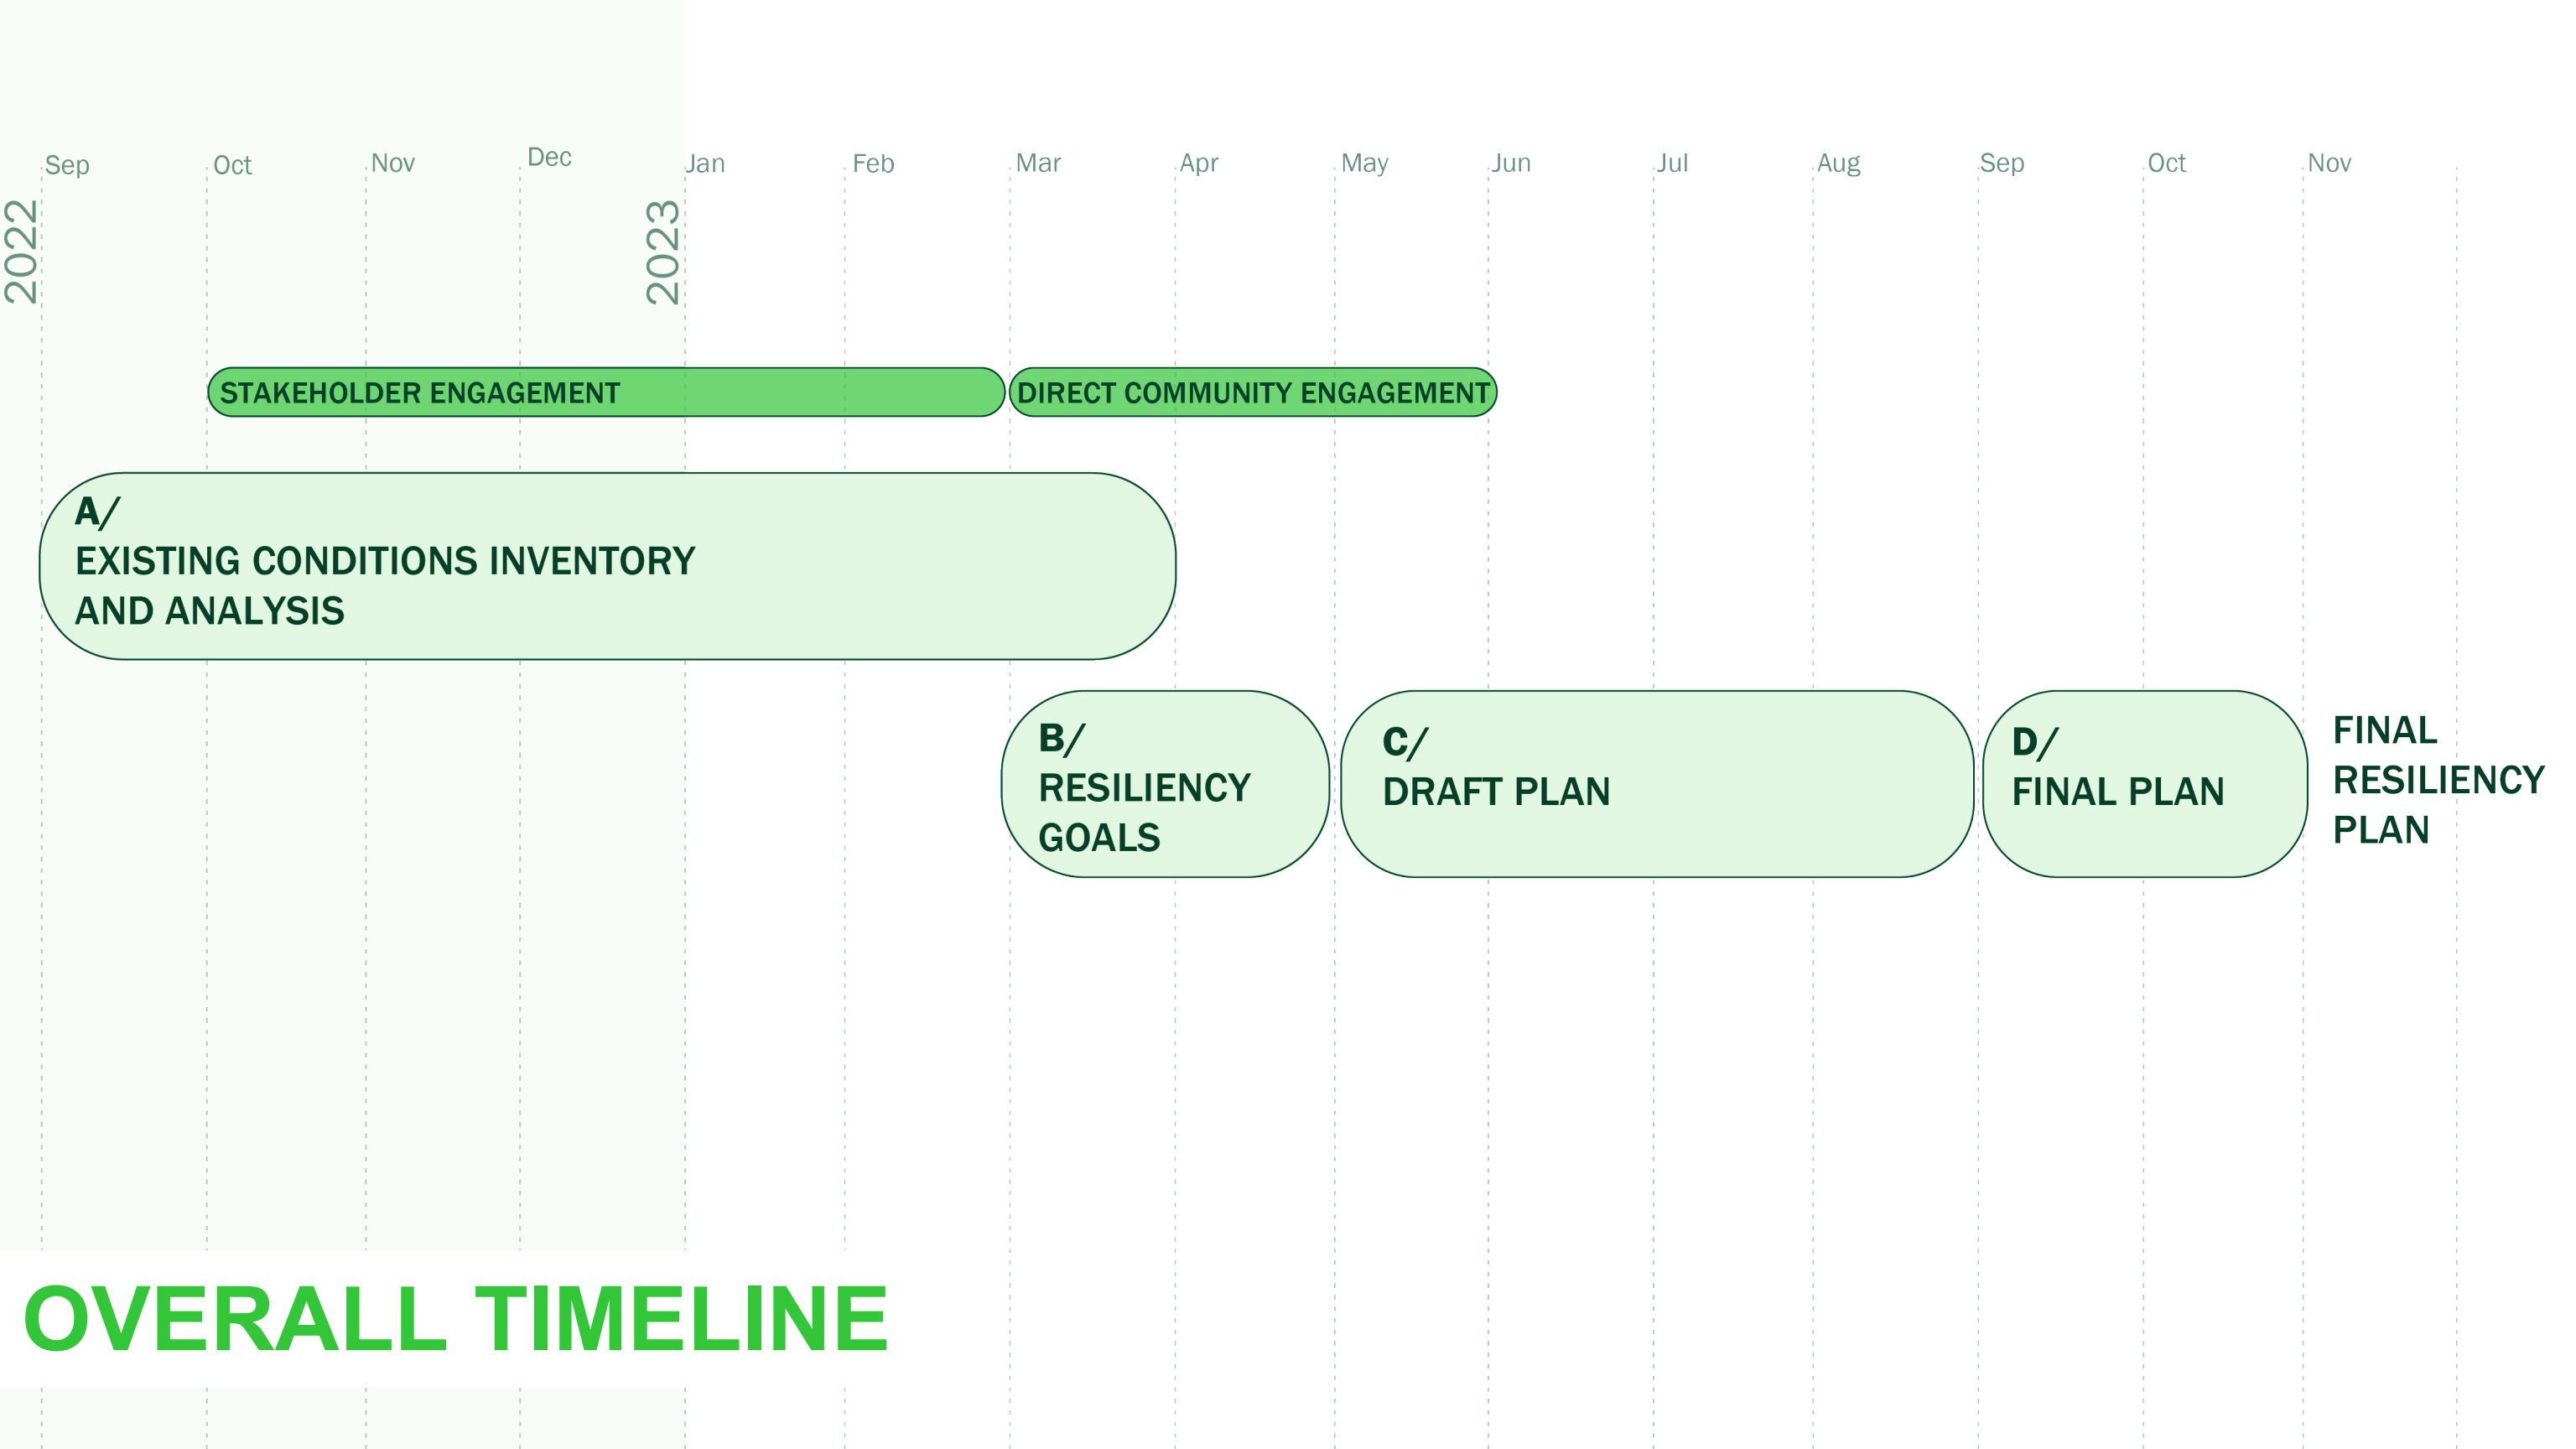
Sep Oct Nov Dec Jan Feb Mar Apr May Jun Jul Aug Sep Oct Nov

2022

2023

STAKEHOLDER ENGAGEMENT

DIRECT COMMUNITY ENGAGEMENT

A/
EXISTING CONDITIONS INVENTORY AND ANALYSIS

B/
RESILIENCY GOALS

C/
DRAFT PLAN

D/
FINAL PLAN

FINAL RESILIENCY PLAN

OVERALL TIMELINE